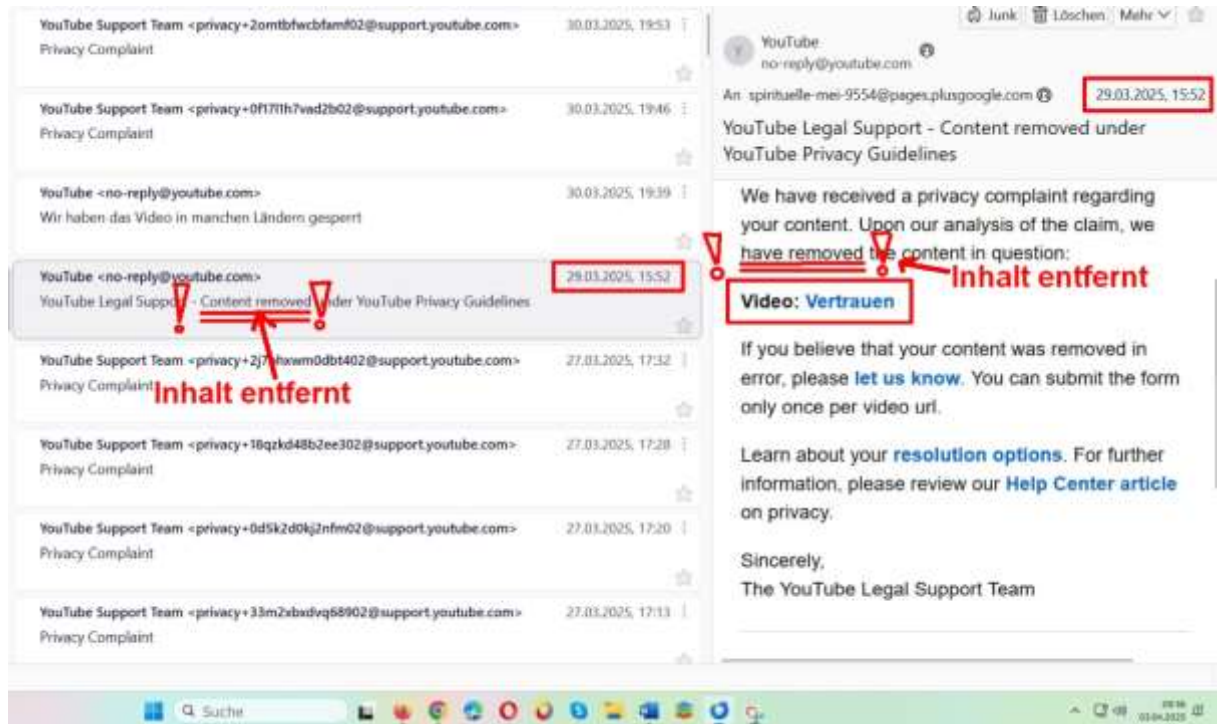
YouTube Support Team <privacy+2omtbfwcbfamf02@support.youtube.com> 30.03.2025, 19:53
Privacy Complaint

YouTube Support Team <privacy+0f17f1h7vad2b02@support.youtube.com> 30.03.2025, 19:46
Privacy Complaint

YouTube <no-reply@youtube.com> 30.03.2025, 19:39
Wir haben das Video in manchen Ländern gesperrt

YouTube <no-reply@youtube.com> 29.03.2025, 15:52
YouTube Legal Support - Content removed under YouTube Privacy Guidelines

YouTube Support Team <privacy+2j7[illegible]hxwm0dbt402@support.youtube.com> 27.03.2025, 17:32
Privacy Complaint

Inhalt entfernt

YouTube Support Team <privacy+18qzkd48b2ee302@support.youtube.com> 27.03.2025, 17:28
Privacy Complaint

YouTube Support Team <privacy+0d5k2d0kj2nfm02@support.youtube.com> 27.03.2025, 17:20
Privacy Complaint

YouTube Support Team <privacy+33m2xbxdvq68902@support.youtube.com> 27.03.2025, 17:13
Privacy Complaint

Junk Löschen Mehr

YouTube
no-reply@youtube.com

An spirituelle-mei-9554@pages.plusgoogle.com 29.03.2025, 15:52

YouTube Legal Support - Content removed under YouTube Privacy Guidelines

We have received a privacy complaint regarding your content. Upon our analysis of the claim, we have removed the content in question:

Inhalt entfernt

Video: Vertrauen

If you believe that your content was removed in error, please let us know. You can submit the form only once per video url.

Learn about your resolution options. For further information, please review our Help Center article on privacy.

Sincerely,
The YouTube Legal Support Team

Suche